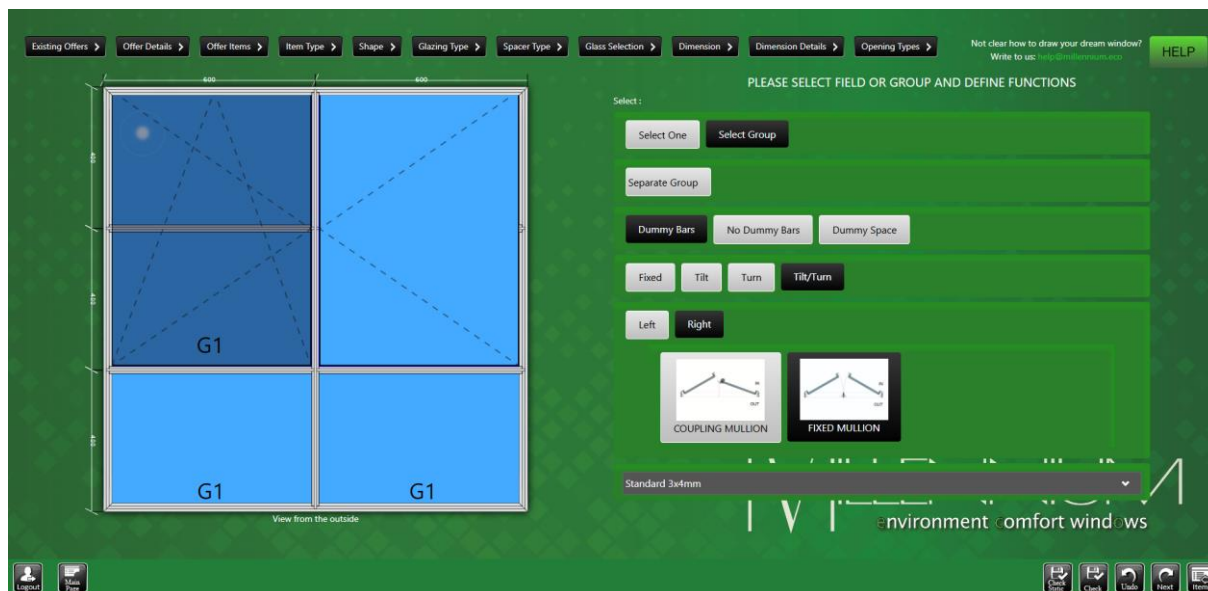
Existing Offers › Offer Details › Offer Items › Item Type › Shape › Glazing Type › Spacer Type › Glass Selection › Dimension › Dimension Details › Opening Types ›

Not clear how to draw your dream window?
Write to us: help@millennium.eco

HELP

600 600

400 400 400

G1

G1 G1

View from the outside

PLEASE SELECT FIELD OR GROUP AND DEFINE FUNCTIONS

Select :

Select One Select Group

Separate Group

Dummy Bars No Dummy Bars Dummy Space

Fixed Tilt Turn Tilt/Turn

Left Right

COUPLING MULLION FIXED MULLION

Standard 3x4mm

environment comfort windows

Logout Main Page

Check Status Check Undo Next Items